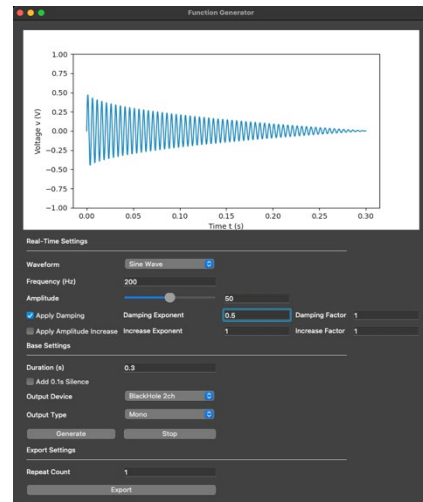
Function Generator

1.00
0.75
0.50
0.25
0.00
−0.25
−0.50
−0.75
−1.00
Voltage v (V)
0.00 0.05 0.10 0.15 0.20 0.25 0.30
Time t (s)

Real-Time Settings

Waveform Sine Wave
Frequency (Hz) 200
Amplitude 50
Apply Damping Damping Exponent 0.5 Damping Factor 1
Apply Amplitude Increase Increase Exponent 1 Increase Factor 1

Base Settings

Duration (s) 0.3
Add 0.1s Silence
Output Device BlackHole 2ch
Output Type Mono
Generate Stop

Export Settings

Repeat Count 1
Export